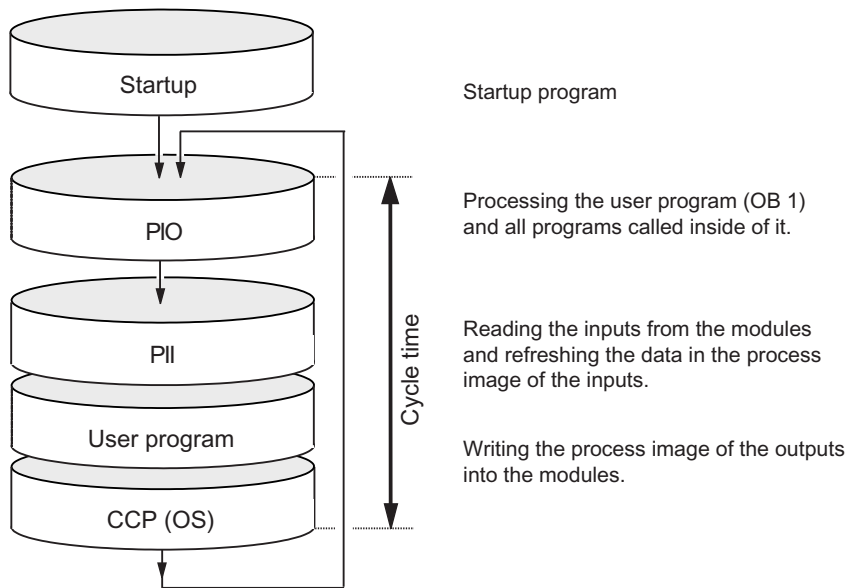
Startup

PIO

PII

User program

CCP (OS)

Cycle time

Startup program

Processing the user program (OB 1) and all programs called inside of it.

Reading the inputs from the modules and refreshing the data in the process image of the inputs.

Writing the process image of the outputs into the modules.